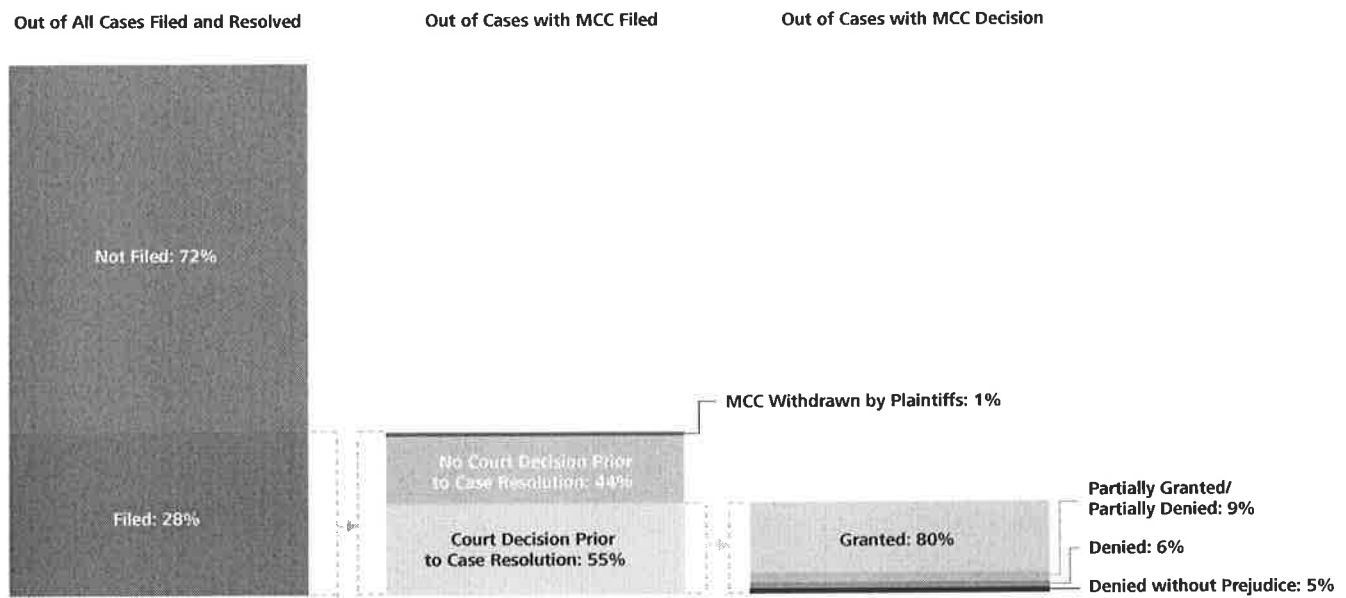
Out of All Cases Filed and Resolved

Out of Cases with MCC Filed

Out of Cases with MCC Decision

Not Filed: 72%

Filed: 28%

MCC Withdrawn by Plaintiffs: 1%

No Court Decision Prior to Case Resolution: 44%

Court Decision Prior to Case Resolution: 55%

Granted: 80%

Partially Granted/ Partially Denied: 9%

Denied: 6%

Denied without Prejudice: 5%